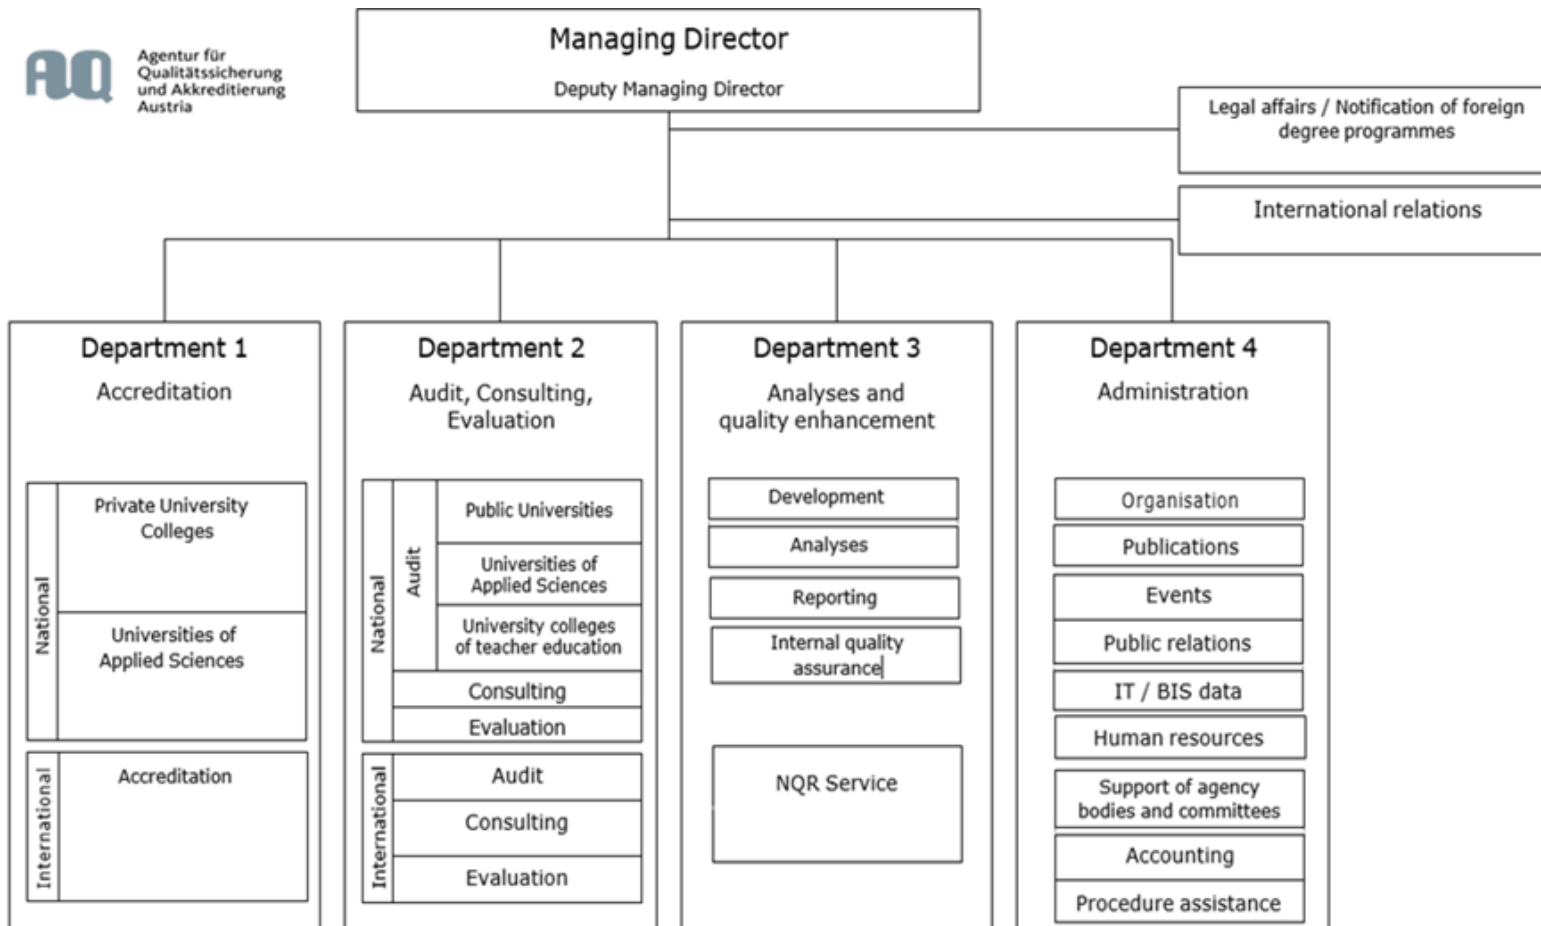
AQ Agentur für Qualitätssicherung und Akkreditierung Austria

Managing Director

Deputy Managing Director

Legal affairs / Notification of foreign degree programmes

International relations

Department 1

Accreditation

National

Private University Colleges

Universities of Applied Sciences

International

Accreditation

Department 2

Audit, Consulting, Evaluation

National

Audit

Public Universities

Universities of Applied Sciences

University colleges of teacher education

Consulting

Evaluation

International

Audit

Consulting

Evaluation

Department 3

Analyses and quality enhancement

Development

Analyses

Reporting

Internal quality assurance

NQR Service

Department 4

Administration

Organisation

Publications

Events

Public relations

IT / BIS data

Human resources

Support of agency bodies and committees

Accounting

Procedure assistance